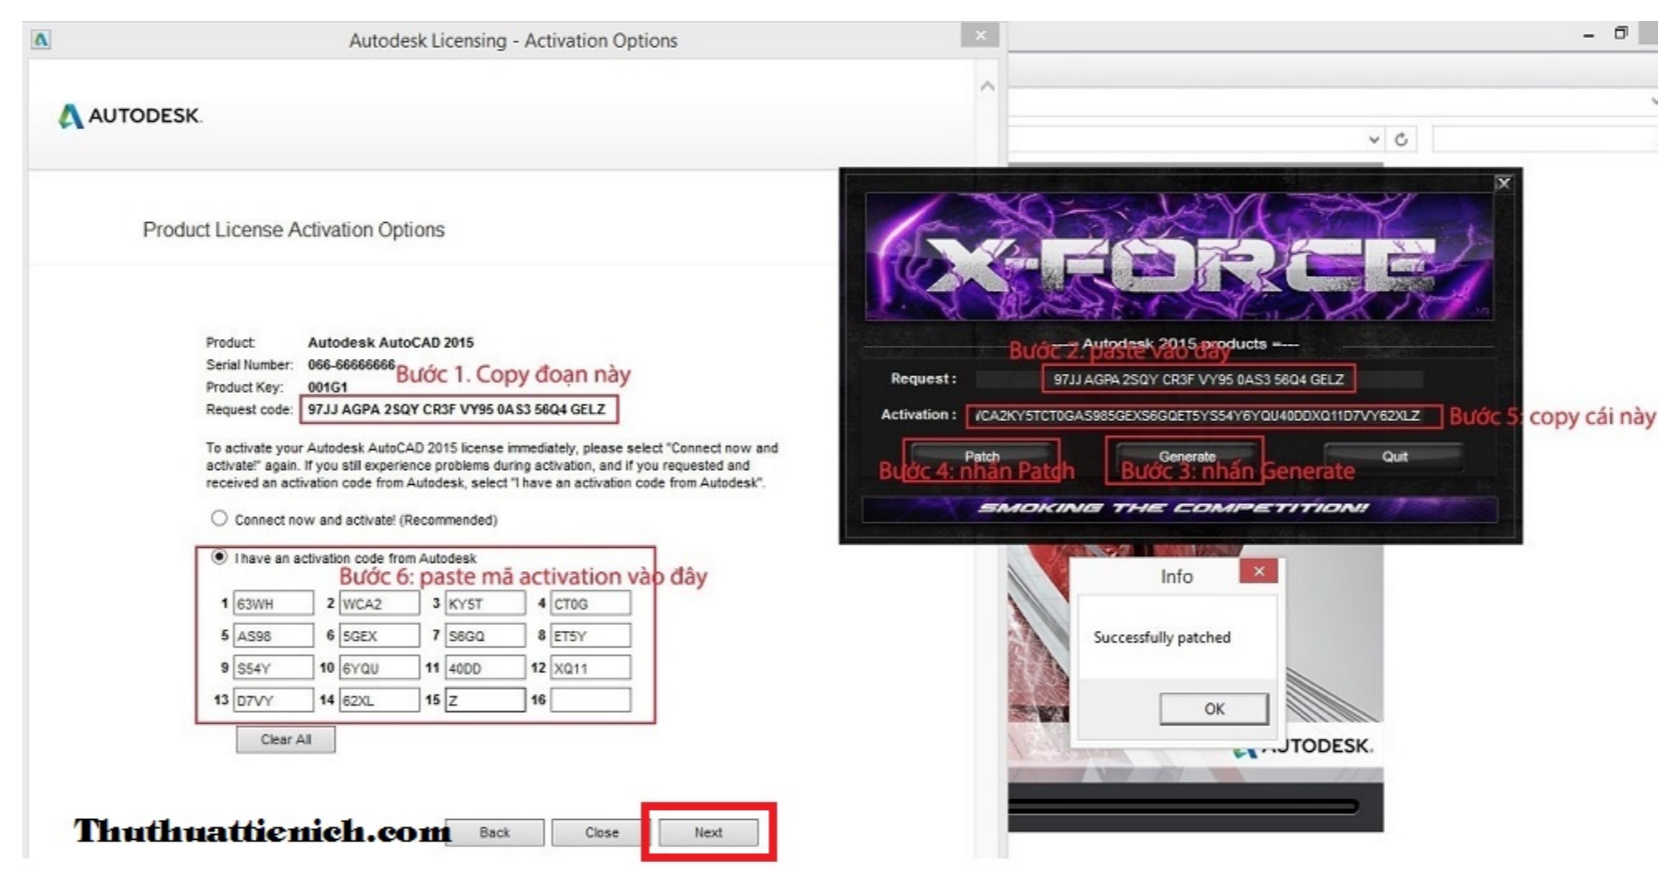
Autodesk Licensing - Activation Options

AUTODESK.

Product License Activation Options

Product: Autodesk AutoCAD 2015
Serial Number: 066-66666666
Product Key: 001G1
Request code: 97JJ AGPA 2SQY CR3F VY95 0AS3 56Q4 GELZ

Bước 1. Copy đoạn này

To activate your Autodesk AutoCAD 2015 license immediately, please select "Connect now and activate!" again. If you still experience problems during activation, and if you requested and received an activation code from Autodesk, select "I have an activation code from Autodesk".

Connect now and activate! (Recommended)

I have an activation code from Autodesk

Bước 6: paste mã activation vào đây

| 1 | 63WH | 2 | WCA2 | 3 | KY5T | 4 | CT0G |
|---|---|---|---|---|---|---|---|
| 5 | AS98 | 6 | 5GEX | 7 | S6GQ | 8 | ET5Y |
| 9 | S54Y | 10 | 6YQU | 11 | 40DD | 12 | XQ11 |
| 13 | D7VY | 14 | 62XL | 15 | Z | 16 | |

Clear All

Thuthuattienich.com

Back Close Next

X-FORCE

--- Autodesk 2015 products ---

Bước 2. paste vào đây

Request : 97JJ AGPA 2SQY CR3F VY95 0AS3 56Q4 GELZ

Activation : /CA2KY5TCT0GAS985GEXS6GQET5YS54Y6YQU40DDXQ11D7VY62XLZ

Bước 5: copy cái này

Patch Generate Quit

Bước 4: nhấn Patch

Bước 3: nhấn Generate

SMOKING THE COMPETITION!

Info

Successfully patched

OK

AUTODESK.